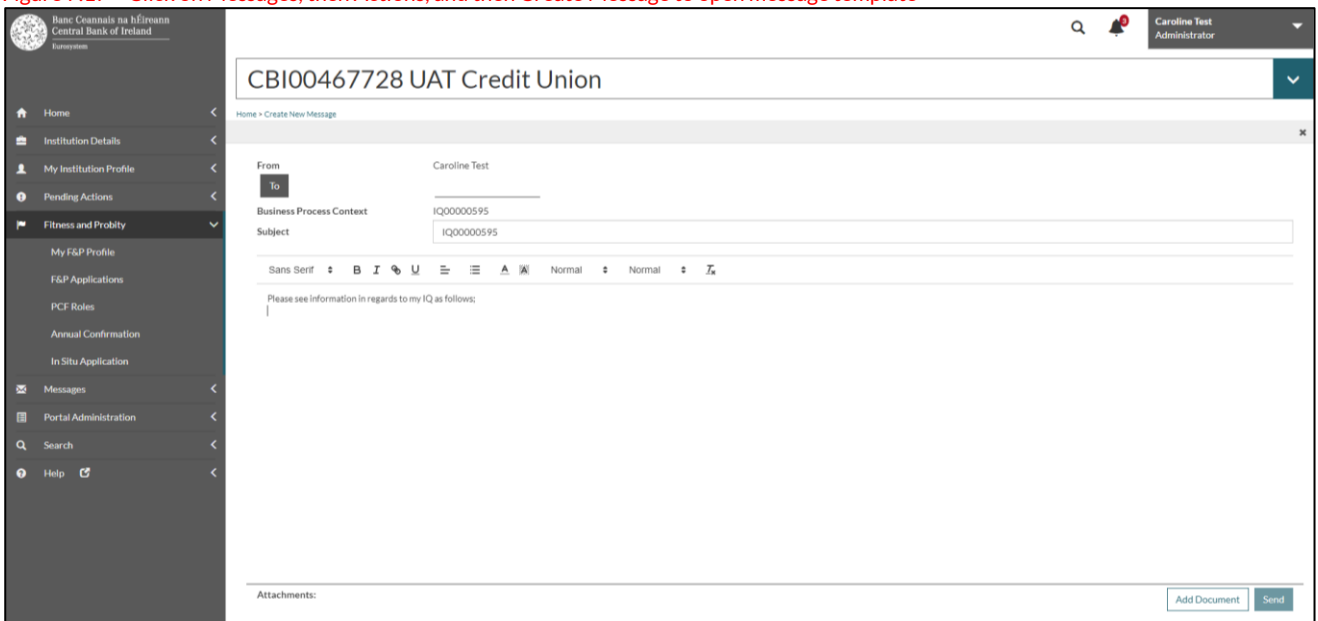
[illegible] Click on Messages, then Actions, and then Create Message to open message template

Banc Ceannais na hÉireann
Central Bank of Ireland
Eurosystem

Caroline Test
Administrator

CBI00467728 UAT Credit Union

Home
Institution Details
My Institution Profile
Pending Actions
Fitness and Probity
My F&P Profile
F&P Applications
PCF Roles
Annual Confirmation
In Situ Application
Messages
Portal Administration
Search
Help

Home > Create New Message

From Caroline Test
To
Business Process Context IQ00000595
Subject IQ00000595

Sans Serif B I U Normal Normal

Please see information in regards to my IQ as follows;

Attachments:

Add Document Send